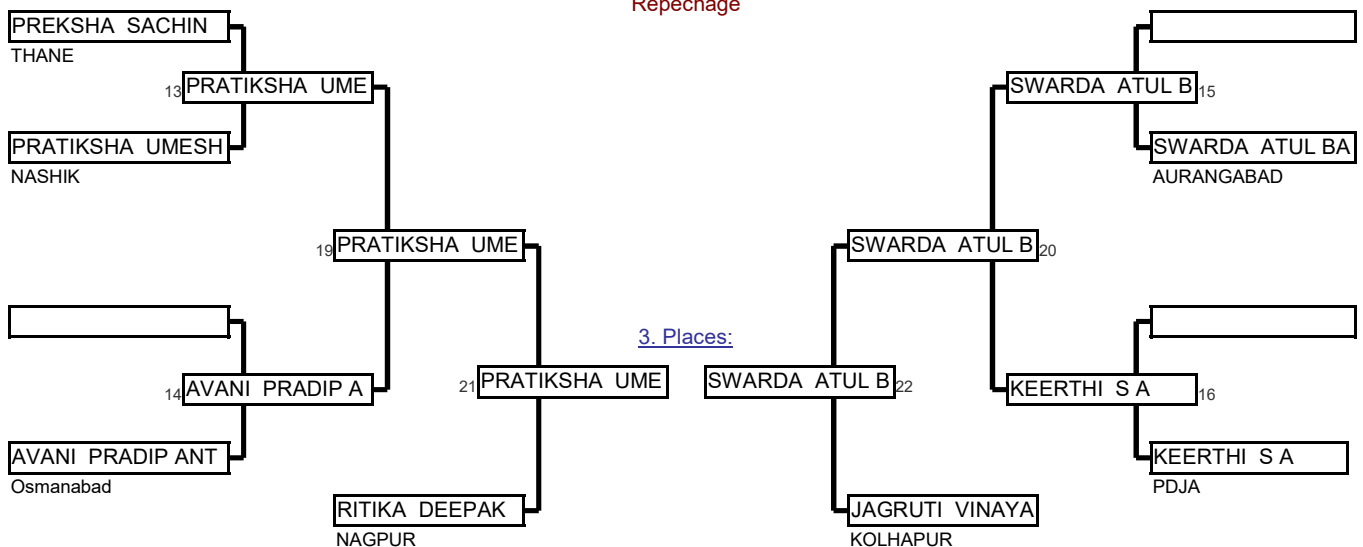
Repechage

PREKSHA SACHIN
THANE
13 PRATIKSHA UME
PRATIKSHA UMESH
NASHIK
19 PRATIKSHA UME
14 AVANI PRADIP A
AVANI PRADIP ANT
Osmanabad
21 PRATIKSHA UME
RITIKA DEEPAK
NAGPUR

3. Places:

SWARDA ATUL B 15
SWARDA ATUL BA
AURANGABAD
SWARDA ATUL B 20
KEERTHI S A 16
KEERTHI S A
PDJA
SWARDA ATUL B 22
JAGRUTI VINAYA
KOLHAPUR